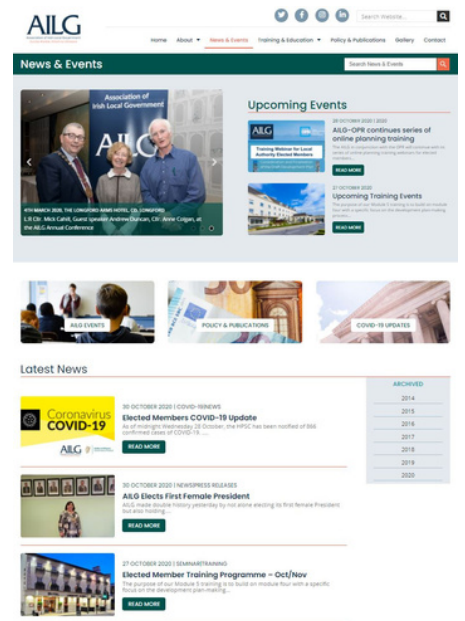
AILG

Search Website...

Home About News & Events Training & Education Policy & Publications Gallery Contact

News & Events

Search News & Events

Association of Irish Local Government

AILG

4TH MARCH 2020, THE LONGFORD ARMS HOTEL, CO. LONGFORD
L-R Cllr. Mick Cahill, Guest speaker Andrew Duncan, Cllr. Anne Colgan, at the AILG Annual Conference

Upcoming Events

28 OCTOBER 2020 | 2020
AILG-OPR continues series of online planning training

AILG
Training Webinar for Local Authority Elected Members

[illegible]

READ MORE

27 OCTOBER 2020
Upcoming Training Events
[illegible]

READ MORE

AILG EVENTS

POLICY & PUBLICATIONS

COVID-19 UPDATES

Latest News

Coronavirus COVID-19

AILG

30 OCTOBER 2020 | COVID-19NEWS
Elected Members COVID-19 Update
As of midnight Wednesday 28 October, the HPSC has been notified of 866 confirmed cases of COVID-19. ...

READ MORE

30 OCTOBER 2020 | NEWSPRESS RELEASES
AILG Elects First Female President
AILG made double history yesterday by not alone electing its first female President but also holding ...

READ MORE

27 OCTOBER 2020 | SEMINARTRAINING
Elected Member Training Programme – Oct/Nov
The purpose of our Module 5 training is to build on module four with a specific focus on the development plan-making...

READ MORE

ARCHIVED
2014
2015
2016
2017
2018
2019
2020